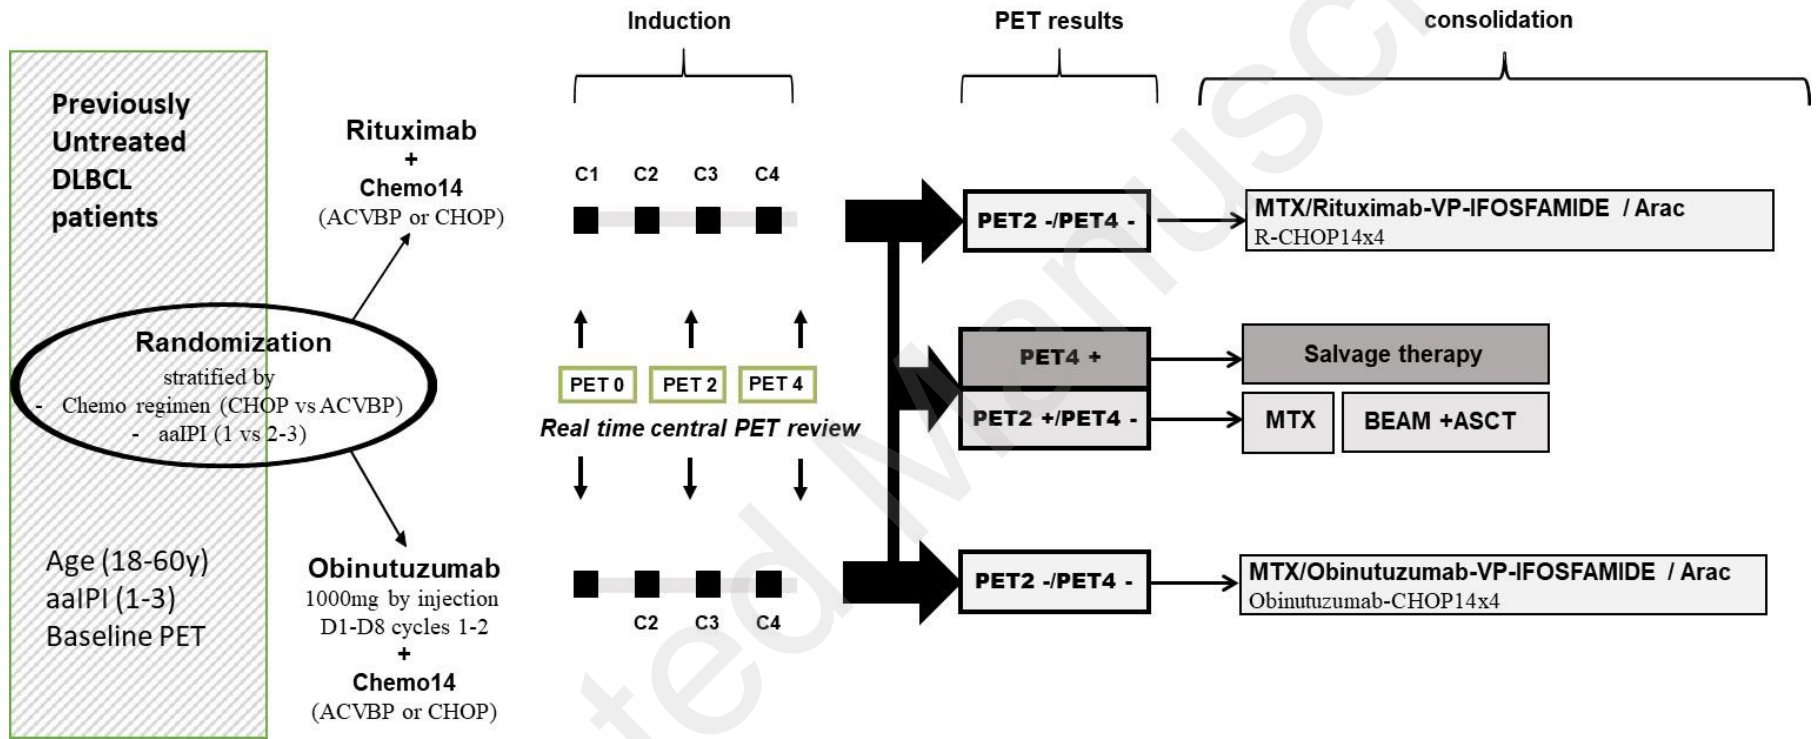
Induction

PET results

consolidation

Previously Untreated DLBCL patients

Rituximab
+
Chemo14
(ACVBP or CHOP)

C1 C2 C3 C4

PET2 -/PET4 -

MTX/Rituximab-VP-IFOSFAMIDE / Arac
R-CHOP14x4

Randomization
stratified by
- Chemo regimen (CHOP vs ACVBP)
- aaIPI (1 vs 2-3)

PET 0 PET 2 PET 4

Real time central PET review

PET4 +

Salvage therapy

PET2 +/PET4 -

MTX

BEAM +ASCT

Age (18-60y)
aaIPI (1-3)
Baseline PET

Obinutuzumab
1000mg by injection
D1-D8 cycles 1-2
+
Chemo14
(ACVBP or CHOP)

C2 C3 C4

PET2 -/PET4 -

MTX/Obinutuzumab-VP-IFOSFAMIDE / Arac
Obinutuzumab-CHOP14x4

Accepted Manuscript